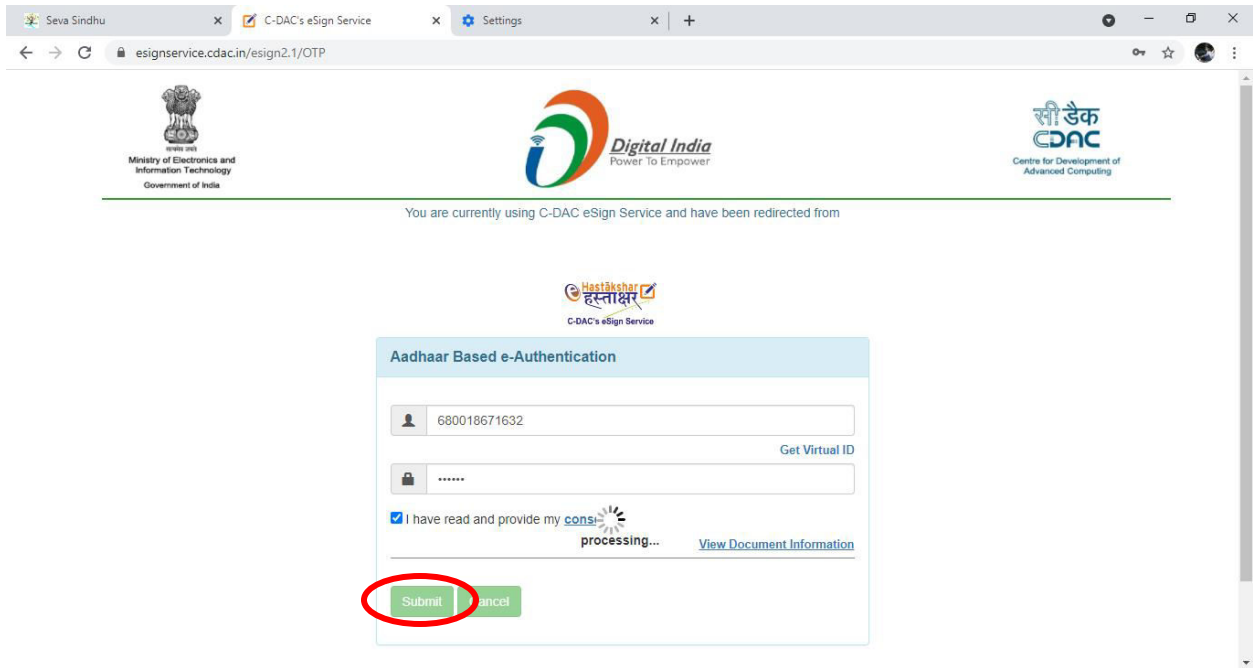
Seva Sindhu
C-DAC's eSign Service
Settings
esignservice.cdac.in/esign2.1/OTP

सत्यमेव जयते
Ministry of Electronics and Information Technology
Government of India

Digital India
Power To Empower

सी-डैक
CDAC
Centre for Development of Advanced Computing

You are currently using C-DAC eSign Service and have been redirected from

Hastākshar
हस्ताक्षर
C-DAC's eSign Service

Aadhaar Based e-Authentication

680018671632

Get Virtual ID

••••••

I have read and provide my cons

processing...

View Document Information

Submit
Cancel